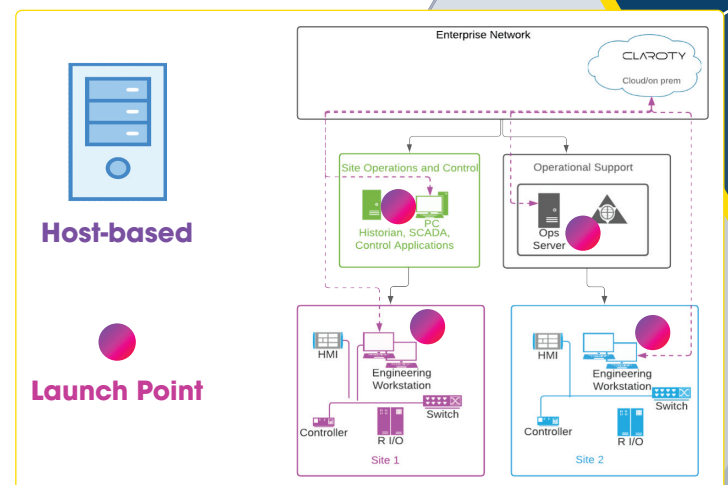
Host-based

Launch Point

Enterprise Network

CLAROTY
Cloud/on prem

Site Operations and Control

PC
Historian, SCADA, Control Applications

Operational Support

Ops Server

HMI
Engineering Workstation
Switch
Controller
R I/O
Site 1

HMI
Engineering Workstation
Switch
Controller
R I/O
Site 2